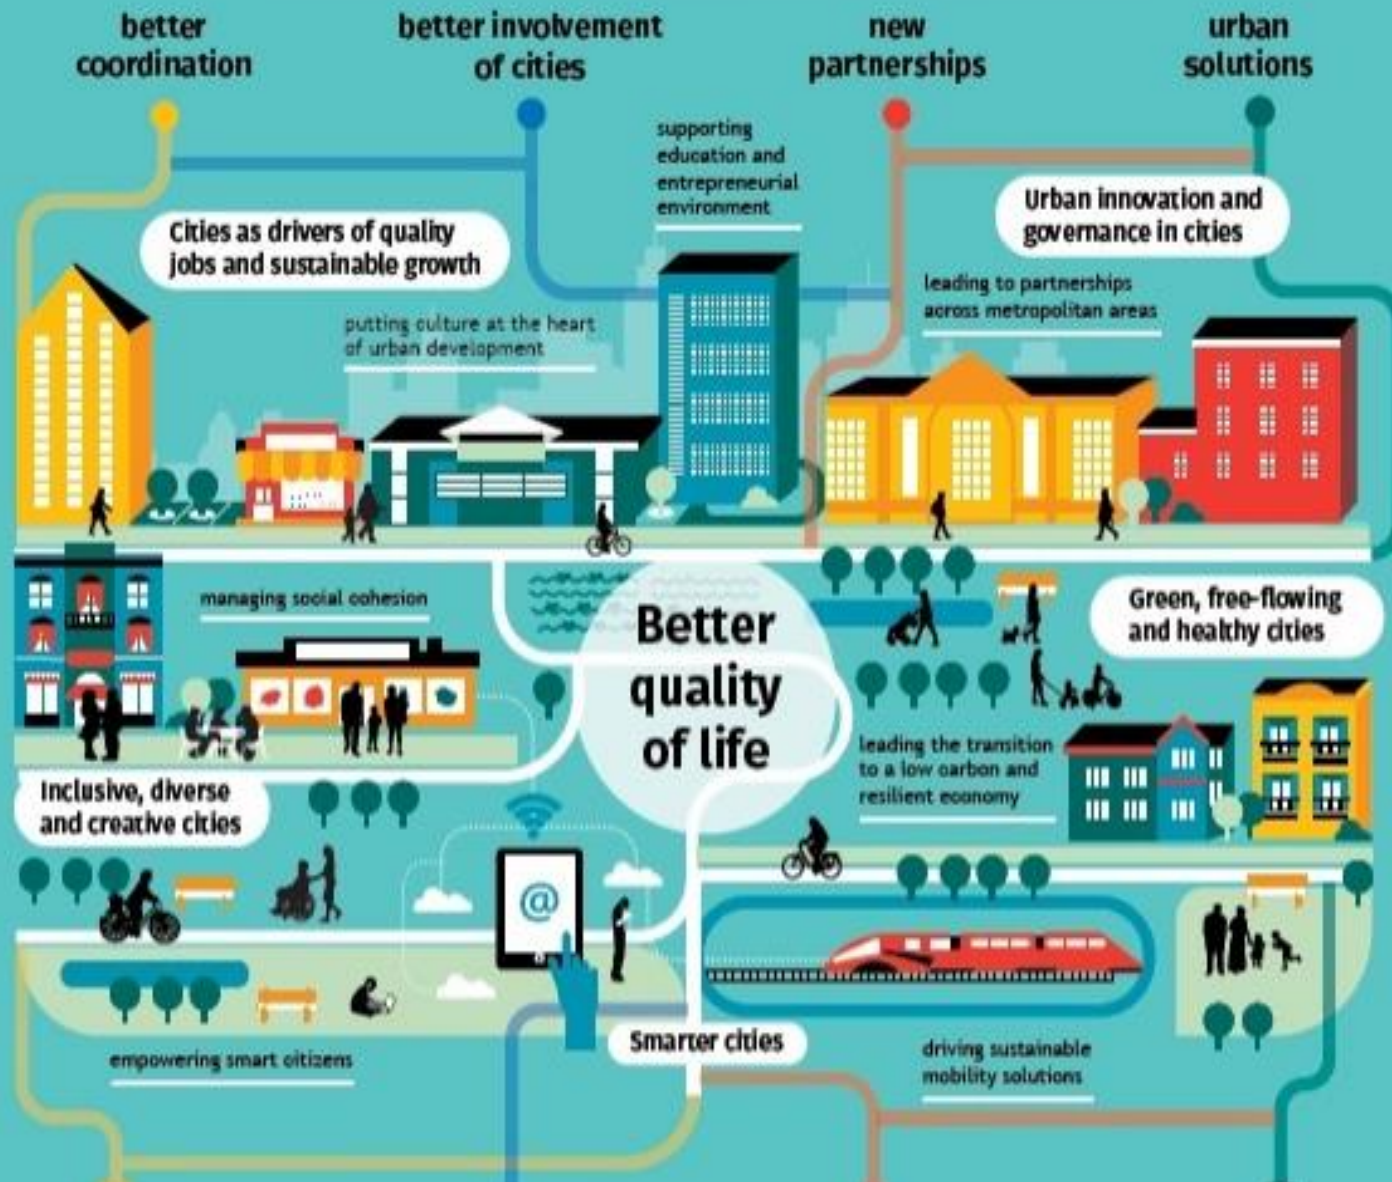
better coordination

better involvement of cities

new partnerships

urban solutions

supporting education and entrepreneurial environment

Cities as drivers of quality jobs and sustainable growth

Urban innovation and governance in cities

leading to partnerships across metropolitan areas

putting culture at the heart of urban development

managing social cohesion

Better quality of life

Green, free-flowing and healthy cities

leading the transition to a low carbon and resilient economy

Inclusive, diverse and creative cities

@

Smarter cities

empowering smart citizens

driving sustainable mobility solutions